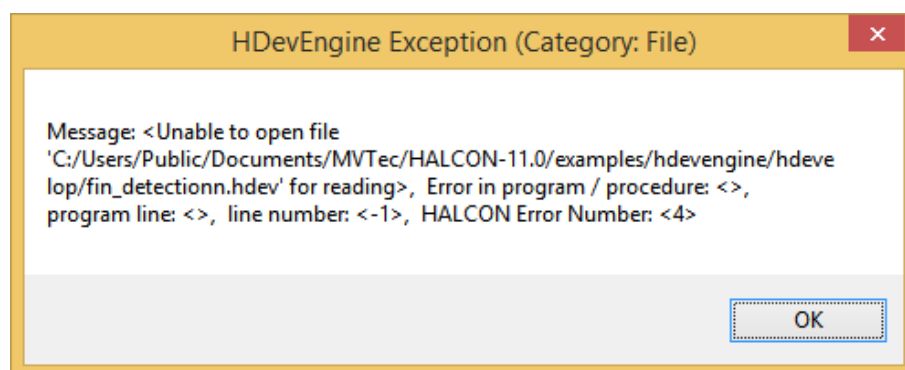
HDevEngine Exception (Category: File)

Message: <Unable to open file 'C:/Users/Public/Documents/MVTec/HALCON-11.0/examples/hdevengine/hdevelop/fin_detectionn.hdev' for reading>, Error in program / procedure: <>, program line: <>, line number: <-1>, HALCON Error Number: <4>

OK